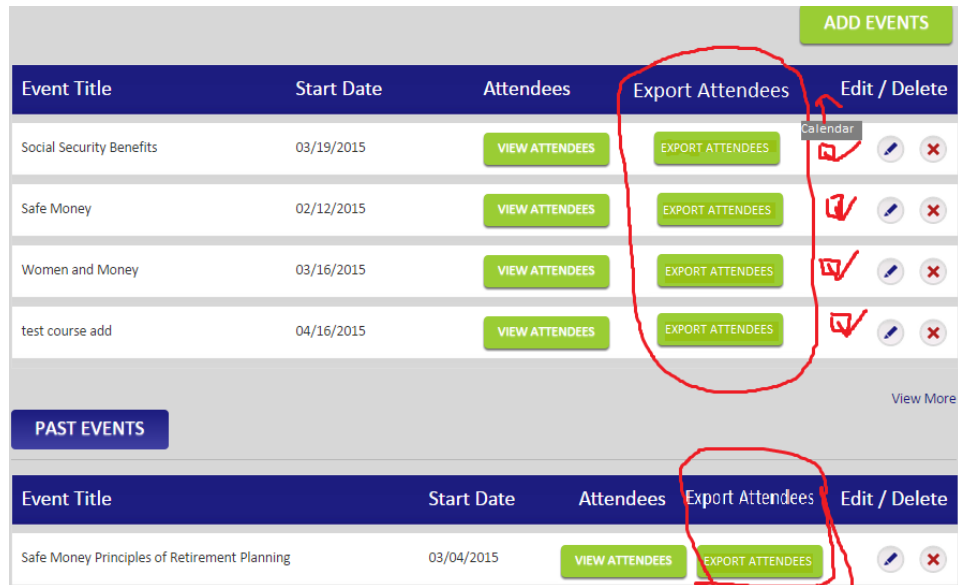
ADD EVENTS

| Event Title | Start Date | Attendees | Export Attendees | Edit / Delete |
|---|---|---|---|---|
| Social Security Benefits | 03/19/2015 | VIEW ATTENDEES | EXPORT ATTENDEES | |
| Safe Money | 02/12/2015 | VIEW ATTENDEES | EXPORT ATTENDEES | |
| Women and Money | 03/16/2015 | VIEW ATTENDEES | EXPORT ATTENDEES | |
| test course add | 04/16/2015 | VIEW ATTENDEES | EXPORT ATTENDEES | |

Calendar

View More

PAST EVENTS

| Event Title | Start Date | Attendees | Export Attendees | Edit / Delete |
|---|---|---|---|---|
| Safe Money Principles of Retirement Planning | 03/04/2015 | VIEW ATTENDEES | EXPORT ATTENDEES | |